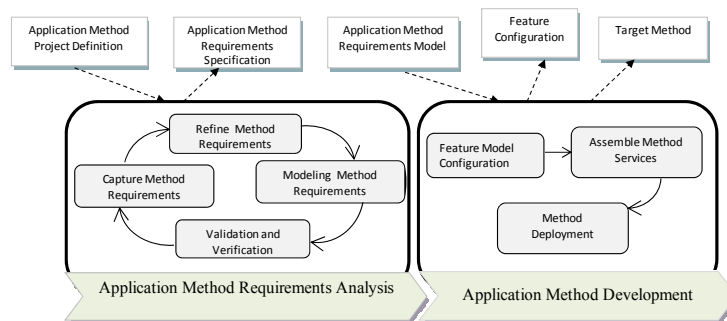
Application Method Project Definition

Application Method Requirements Specification

Application Method Requirements Model

Feature Configuration

Target Method

Refine Method Requirements

Capture Method Requirements

Modeling Method Requirements

Validation and Verification

Feature Model Configuration

Assemble Method Services

Method Deployment

Application Method Requirements Analysis

Application Method Development